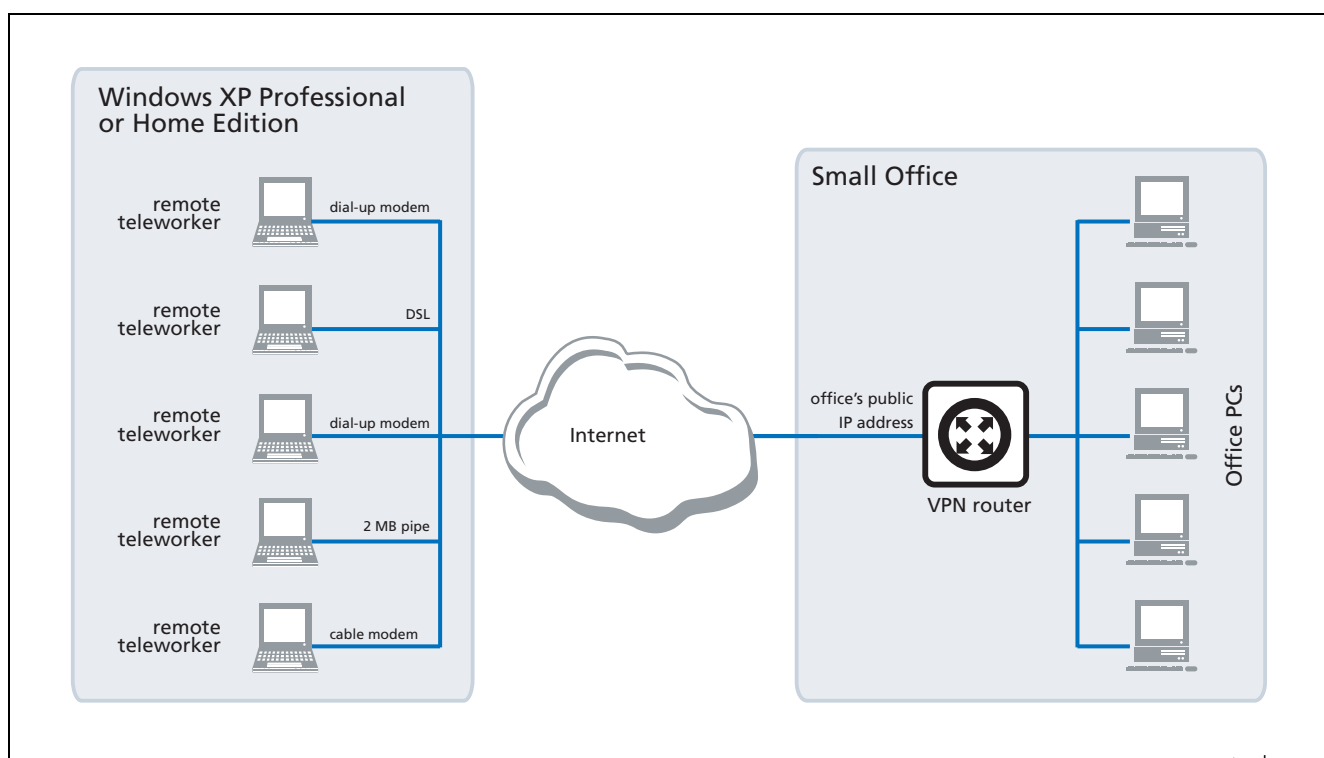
Windows XP Professional or Home Edition

remote teleworker
dial-up modem

remote teleworker
DSL

remote teleworker
dial-up modem

remote teleworker
2 MB pipe

remote teleworker
cable modem

Internet

Small Office

office's public IP address

VPN router

Office PCs